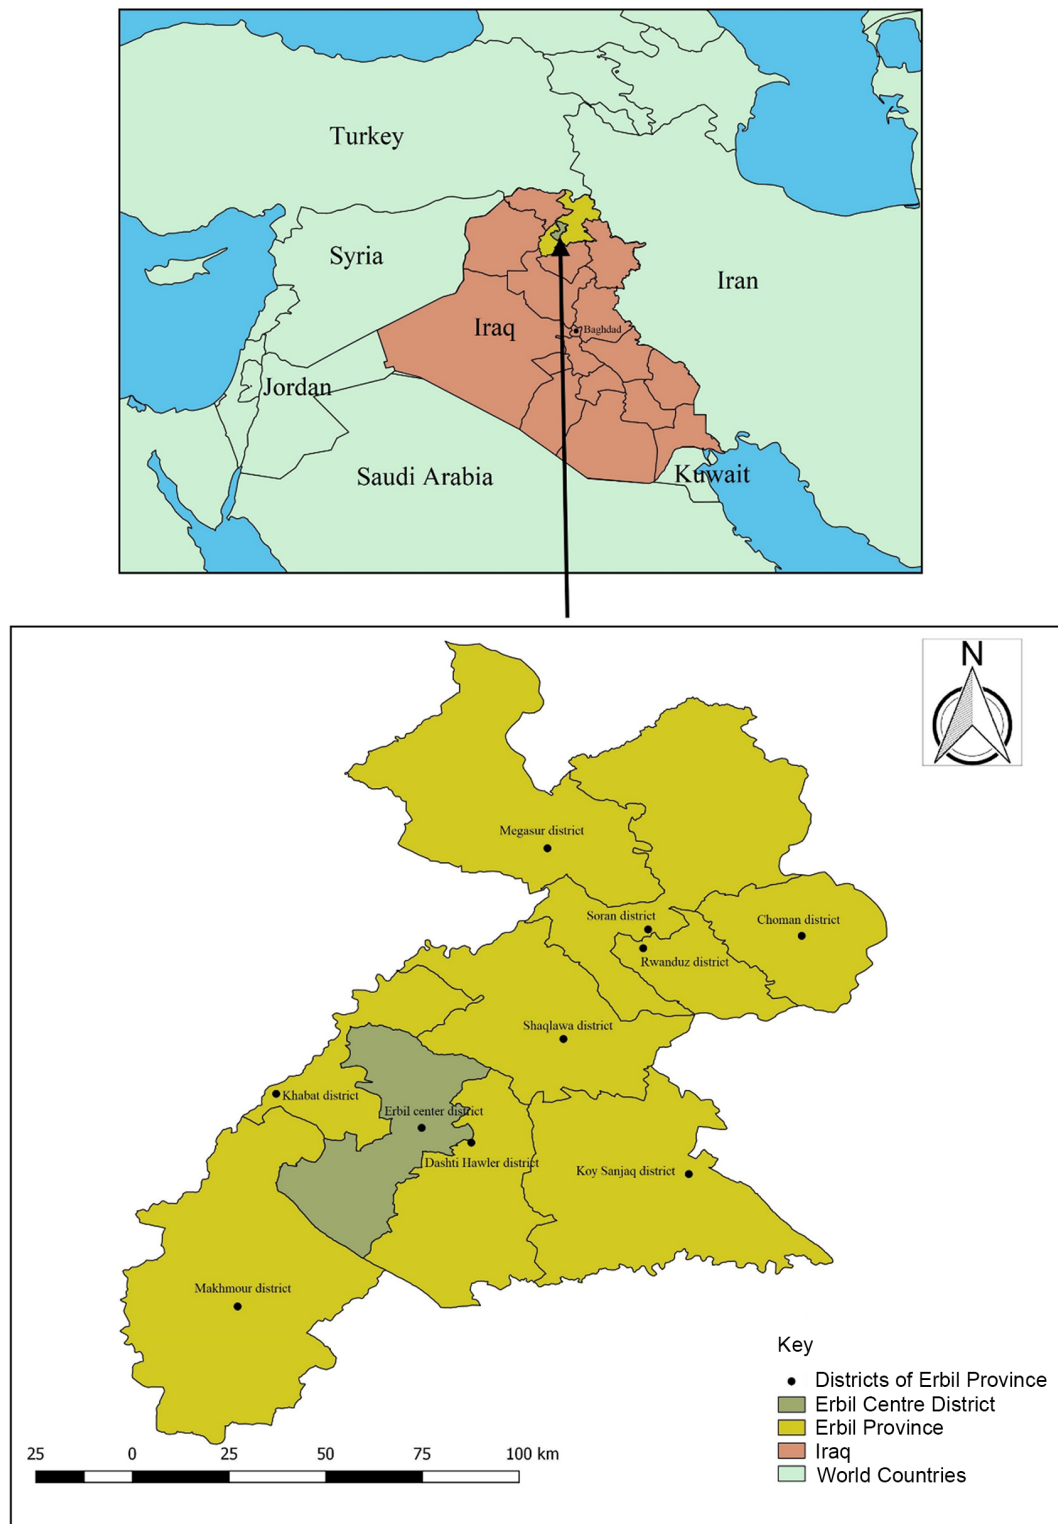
Turkey
Syria
Iran
Iraq
Baghdad
Jordan
Saudi Arabia
Kuwait

N

Megasur district
Soran district
Choman district
Rwanduz district
Shaqlawa district
Khabat district
Erbil center district
Dashti Hawler district
Koy Sanjaq district
Makhmour district

Key
Districts of Erbil Province
Erbil Centre District
Erbil Province
Iraq
World Countries

25 0 25 50 75 100 km